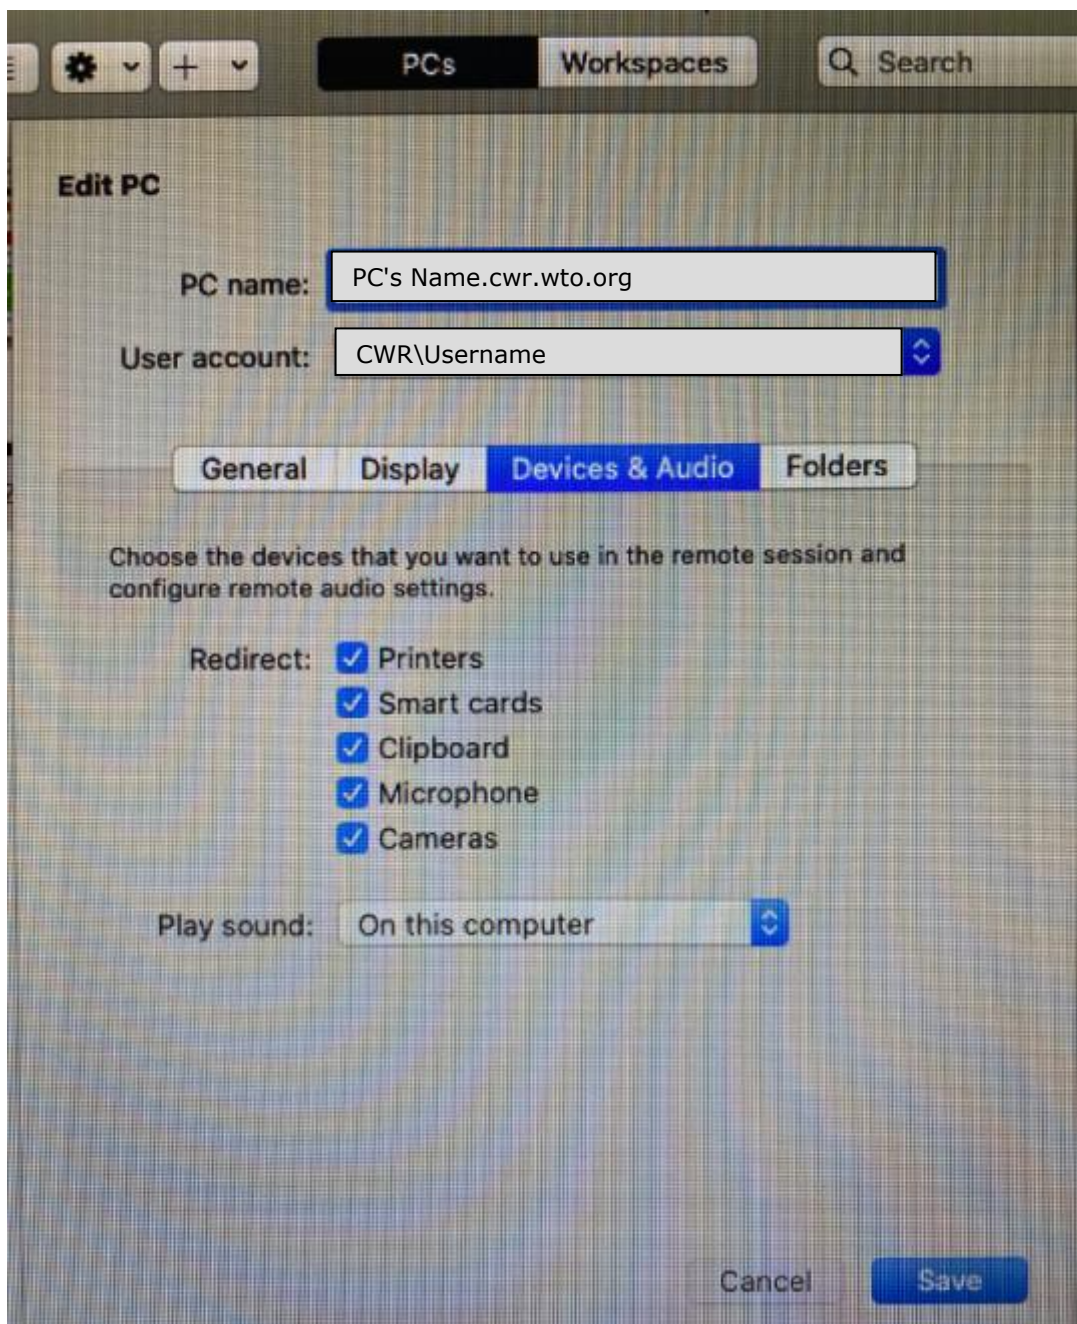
PCs Workspaces Search

Edit PC

PC name: PC's Name.cwr.wto.org

User account: CWR\Username

General Display Devices & Audio Folders

Choose the devices that you want to use in the remote session and configure remote audio settings.

Redirect: Printers
Smart cards
Clipboard
Microphone
Cameras

Play sound: On this computer

Cancel Save